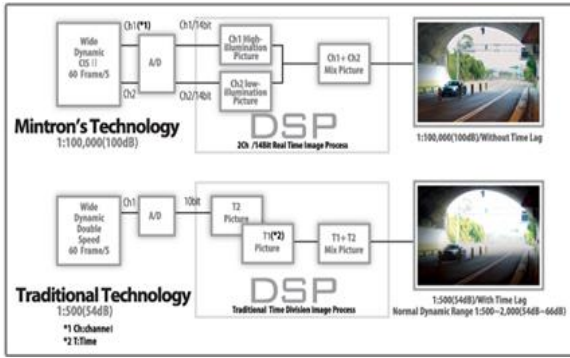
Wide Dynamic CIS !! 60 Frame/S

Ch1(*1)

Ch2

A/D

Ch1/14bit

Ch2/14bit

Ch1 High-illumination Picture

Ch2 low-illumination Picture

Ch1 + Ch2 Mix Picture

DSP

2Ch /14Bit Real Time Image Process

Mintron's Technology
1:100,000(100dB)

1:100,000(100dB)/Without Time Lag

Wide Dynamic Double Speed 60 Frame/S

Ch1

A/D

10bit

T2 Picture

T1(*2) Picture

T1+ T2 Mix Picture

DSP

Traditional Time Division Image Process

Traditional Technology
1:500(54dB)

1:500(54dB)/With Time Lag
Normal Dynamic Range 1:500~2,000(54dB~66dB)

*1 Ch:channel
*2 T:Time